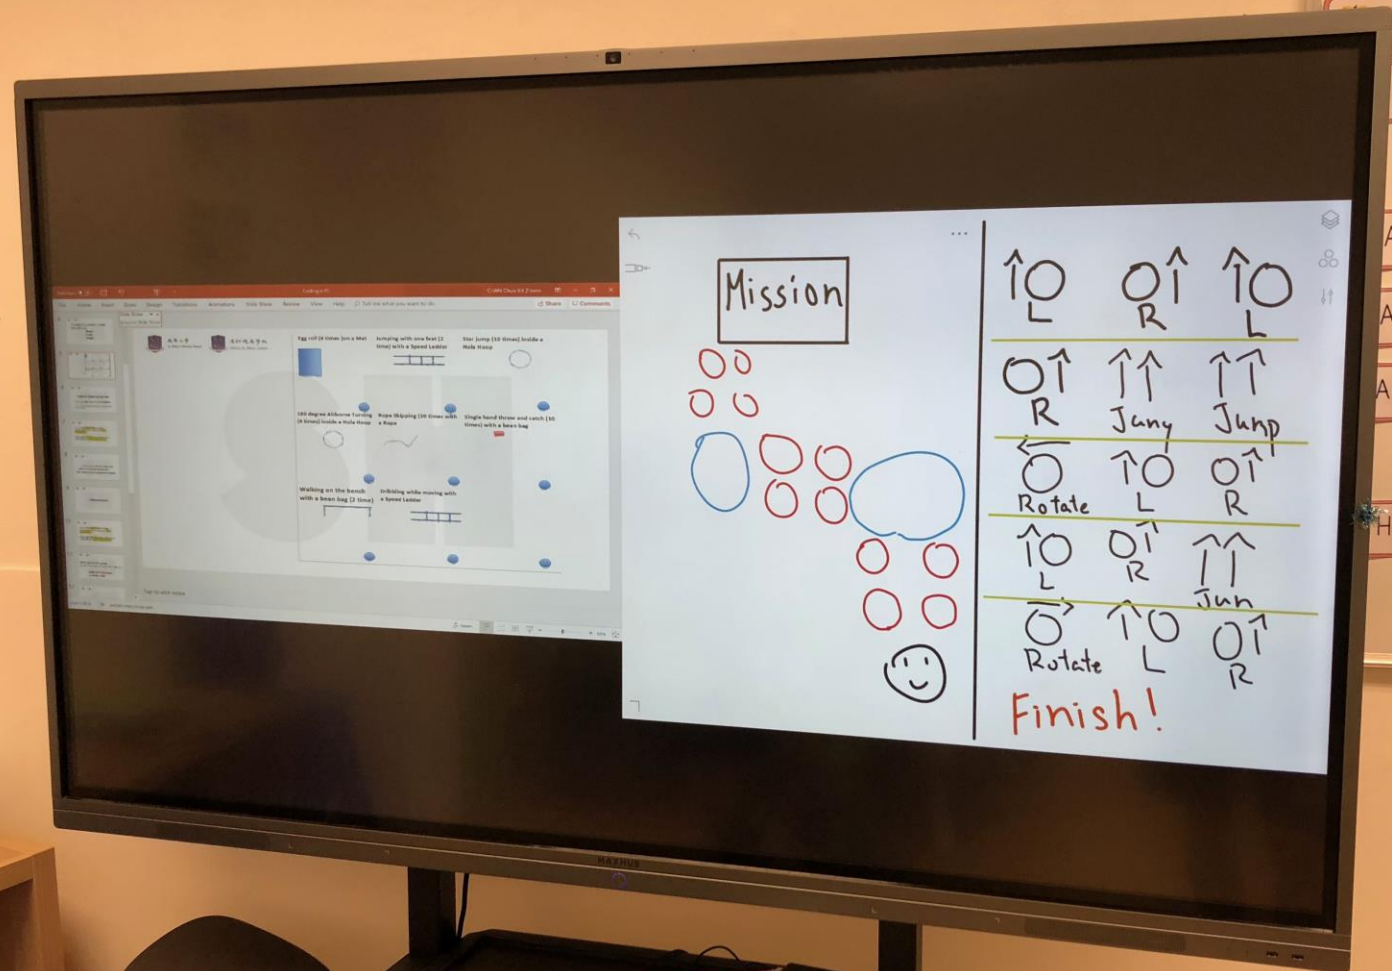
Egg roll (4 times )on a Mat

Jumping with one foot (1 time) with a Speed Ladder

Star jump (10 times) inside a Hula Hoop

180 degree Airborne Turning (4 times) inside a Hula Hoop

Rope Skipping (10 times with a Rope

Single hand throw and catch (10 times) with a bean bag

Walking on the bench with a bean bag (2 time)

Dribbling while moving with a Speed Ladder

Mission

L R L

R Jump Jump

Rotate L R

L R Jum

Rotate L R

Finish!

MAXHUB